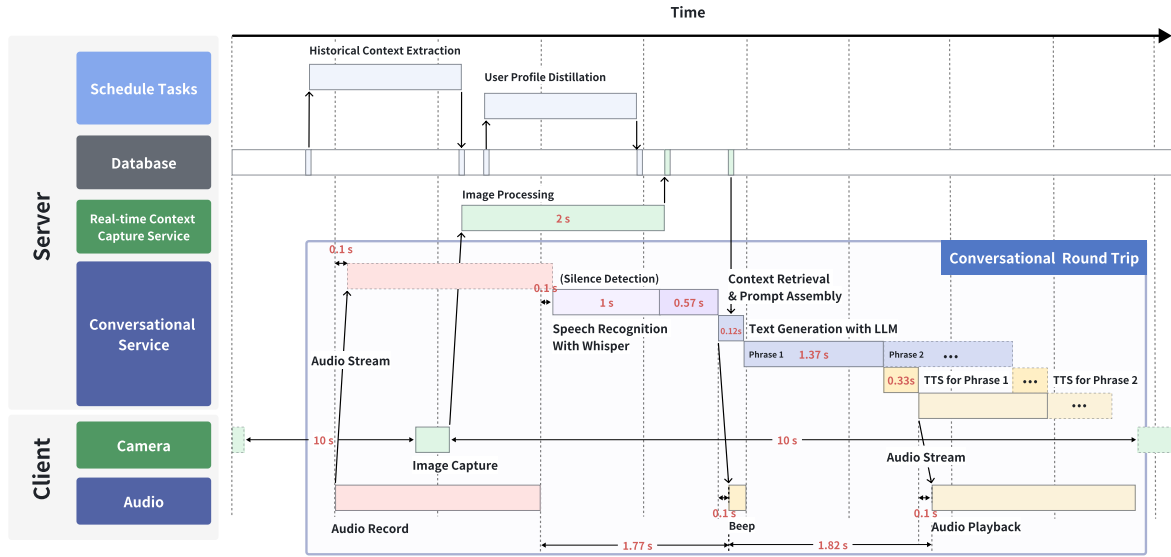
Time

Server

Schedule Tasks

Database

Real-time Context Capture Service

Conversational Service

Client

Camera

Audio

Historical Context Extraction

User Profile Distillation

Image Processing

2 s

Conversational Round Trip

0.1 s

(Silence Detection)

0.1 s

1 s

0.57 s

Context Retrieval & Prompt Assembly

Speech Recognition With Whisper

0.12s

Text Generation with LLM

Audio Stream

Phrase 1

1.37 s

Phrase 2

•••

0.33s

TTS for Phrase 1

•••

TTS for Phrase 2

•••

10 s

Image Capture

10 s

Audio Stream

Audio Record

0.1 s

Beep

0.1 s

Audio Playback

1.77 s

1.82 s